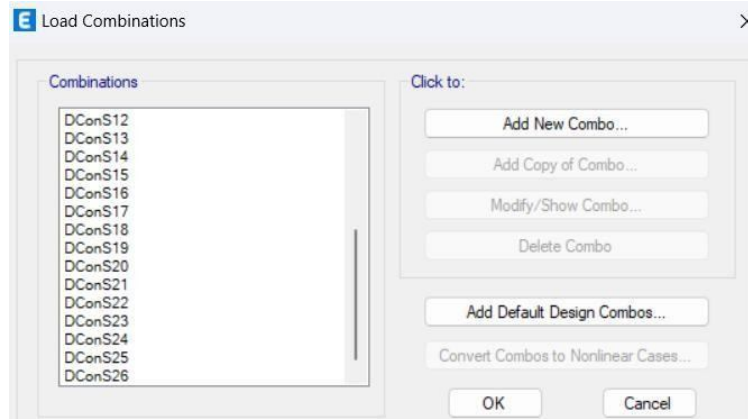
E Load Combinations

×

Combinations

DConS12
DConS13
DConS14
DConS15
DConS16
DConS17
DConS18
DConS19
DConS20
DConS21
DConS22
DConS23
DConS24
DConS25
DConS26

Click to:

Add New Combo...

Add Copy of Combo...

Modify/Show Combo...

Delete Combo

Add Default Design Combos...

Convert Combos to Nonlinear Cases...

OK

Cancel